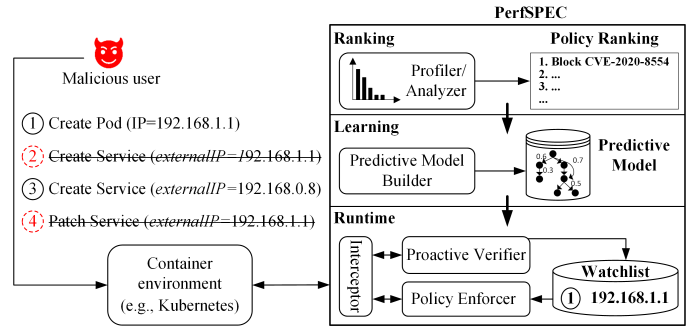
PerfSPEC

Malicious user

1 Create Pod (IP=192.168.1.1)

2 Create Service (externalIP=192.168.1.1)

3 Create Service (externalIP=192.168.0.8)

4 Patch Service (externalIP=192.168.1.1)

Container environment (e.g., Kubernetes)

Ranking

Profiler/ Analyzer

Policy Ranking

1. Block CVE-2020-8554
2. ...
3. ...
...

Learning

Predictive Model Builder

0.8
0.3
0.7
0.5

Predictive Model

Runtime

Interceptor

Proactive Verifier

Policy Enforcer

Watchlist

1 192.168.1.1